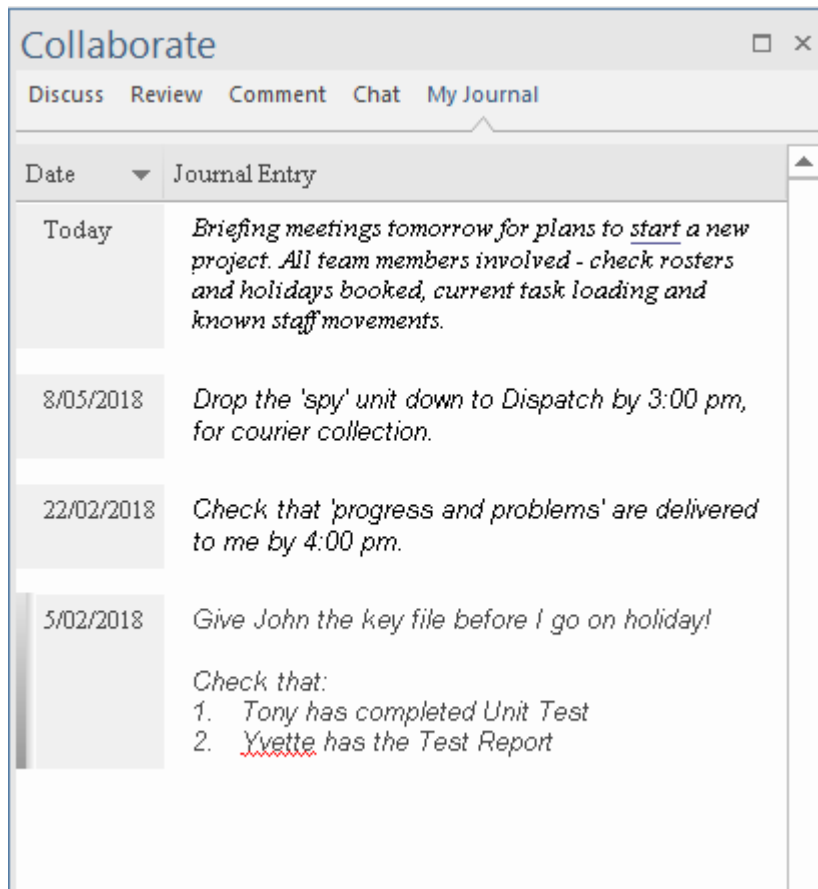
Collaborate

Discuss Review Comment Chat My Journal

| Date | Journal Entry |
|---|---|
| Today | Briefing meetings tomorrow for plans to start a new project. All team members involved - check rosters and holidays booked, current task loading and known staff movements. |
| 8/05/2018 | Drop the 'spy' unit down to Dispatch by 3:00 pm, for courier collection. |
| 22/02/2018 | Check that 'progress and problems' are delivered to me by 4:00 pm. |
| 5/02/2018 | Give John the key file before I go on holiday!<br><br>Check that:<br>1. Tony has completed Unit Test<br>2. Yvette has the Test Report |